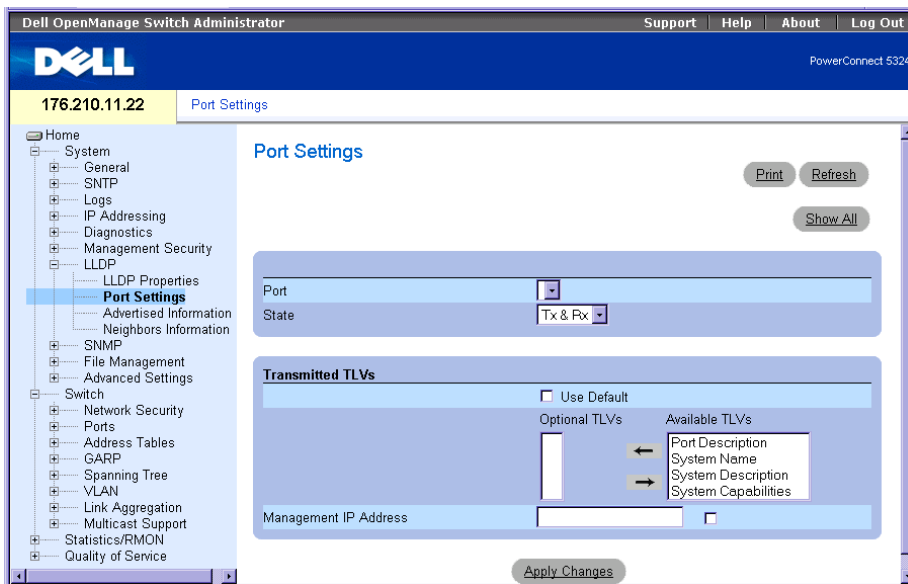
Dell OpenManage Switch Administrator | Support | Help | About | Log Out

DELL

PowerConnect 5324

176.210.11.22 | Port Settings

Home
System
General
SNTP
Logs
IP Addressing
Diagnostics
Management Security
LLDP
LLDP Properties
Port Settings
Advertised Information
Neighbors Information
SNMP
File Management
Advanced Settings
Switch
Network Security
Ports
Address Tables
GARP
Spanning Tree
VLAN
Link Aggregation
Multicast Support
Statistics/RMON
Quality of Service

Port Settings

Print | Refresh

Show All

Port
State | Tx & Rx

Transmitted TLVs

Use Default

Optional TLVs | Available TLVs
Port Description
System Name
System Description
System Capabilities

Management IP Address

Apply Changes